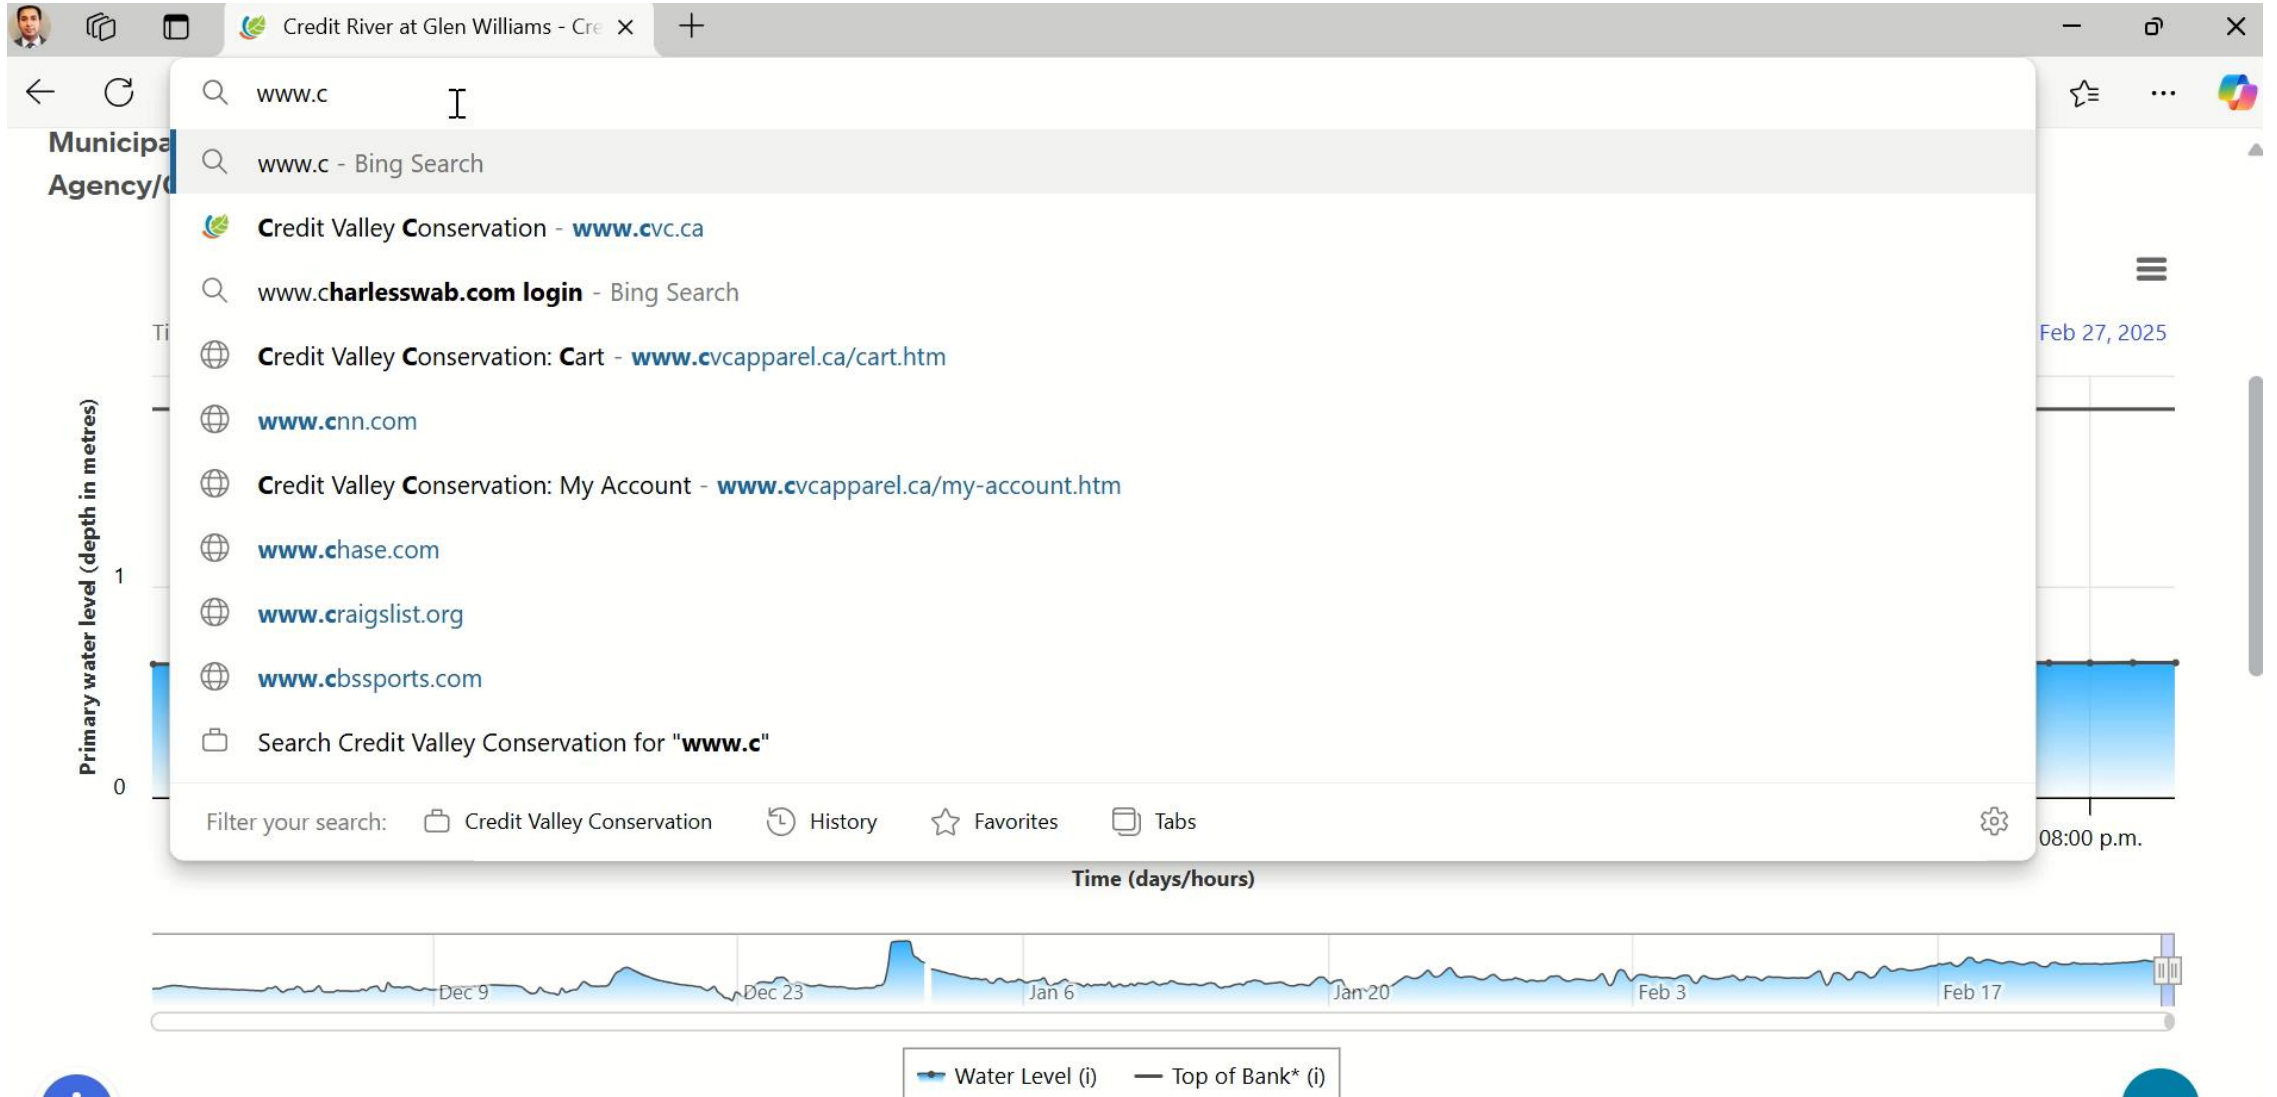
Credit River at Glen Williams - Cre

www.c

Municipa
Agency/

www.c - Bing Search

Credit Valley Conservation - www.cvc.ca

www.charlesswab.com login - Bing Search

Credit Valley Conservation: Cart - www.cvcapparel.ca/cart.htm

www.cnn.com

Credit Valley Conservation: My Account - www.cvcapparel.ca/my-account.htm

www.chase.com

www.craigslist.org

www.cbssports.com

Search Credit Valley Conservation for "www.c"

Filter your search: Credit Valley Conservation History Favorites Tabs

Ti

Feb 27, 2025

Primary water level (depth in metres)

1

0

08:00 p.m.

Time (days/hours)

Dec 9 Dec 23 Jan 6 Jan 20 Feb 3 Feb 17

Water Level (i) Top of Bank* (i)